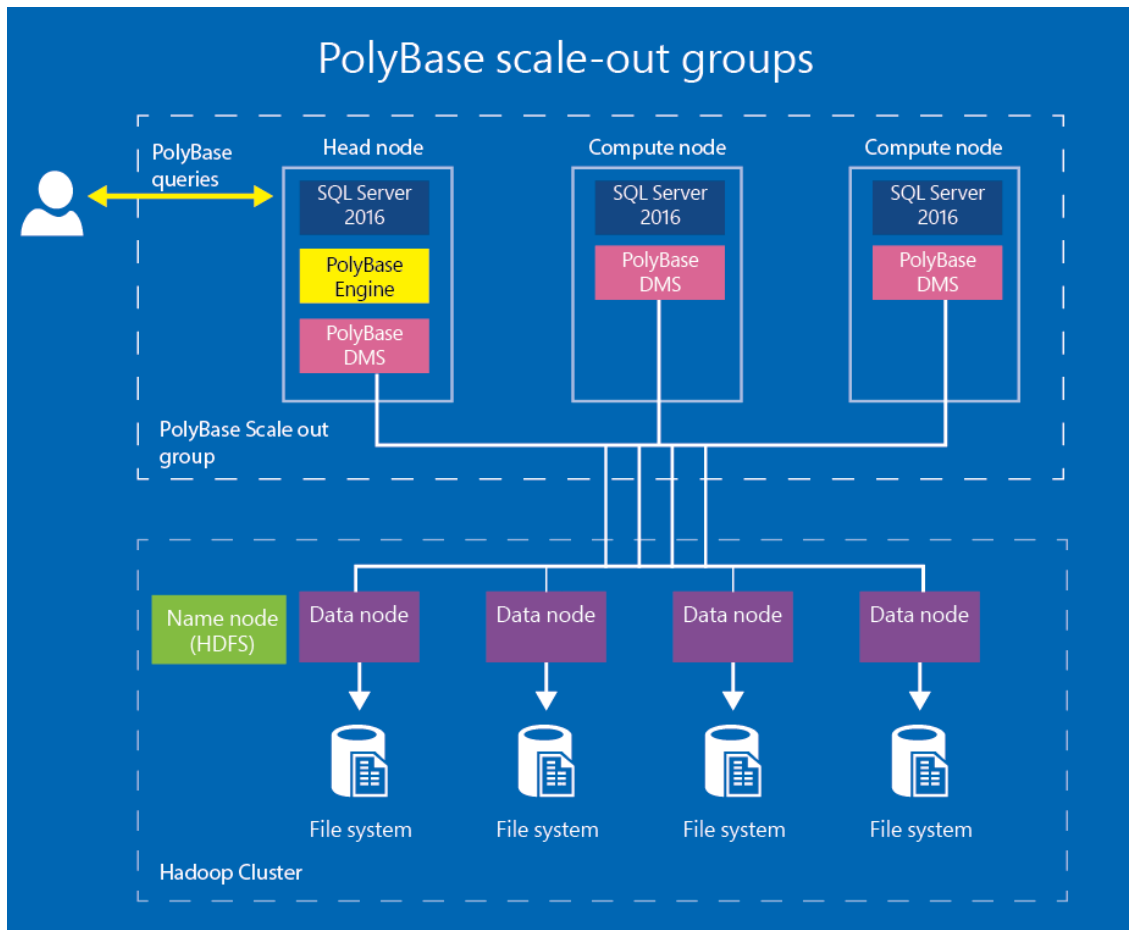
PolyBase scale-out groups

PolyBase queries

Head node

SQL Server 2016

PolyBase Engine

PolyBase DMS

Compute node

SQL Server 2016

PolyBase DMS

Compute node

SQL Server 2016

PolyBase DMS

PolyBase Scale out group

Name node (HDFS)

Data node

Data node

Data node

Data node

File system

File system

File system

File system

Hadoop Cluster